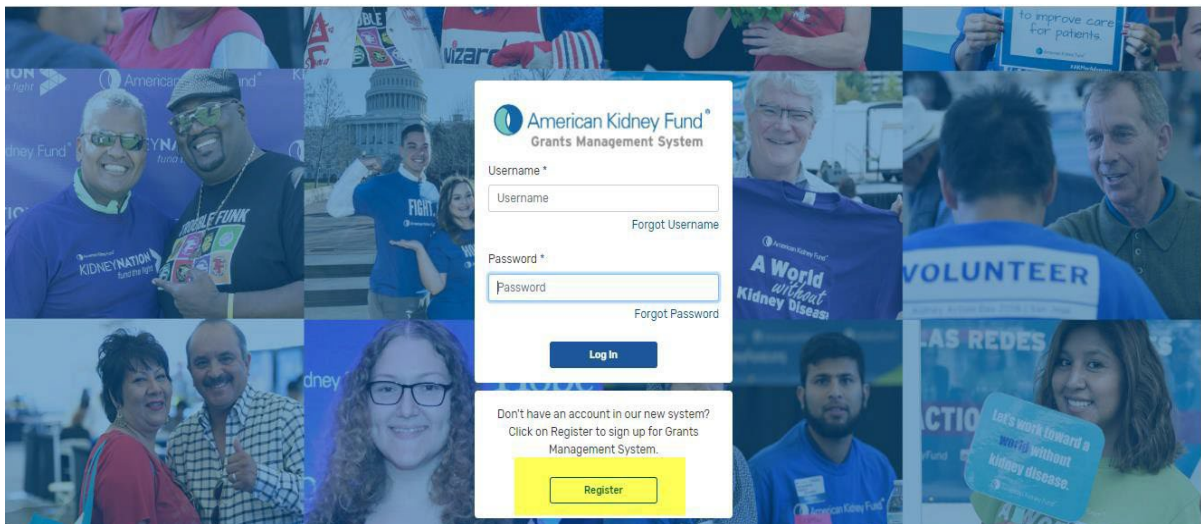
American Kidney Fund®
Grants Management System

Username *
Username
Forgot Username

Password *
Password
Forgot Password

Log In

Don't have an account in our new system? Click on Register to sign up for Grants Management System.

Register

to improve care for patients

American Kidney Fund

KIDNEY NATION fund the fight

FIGHT

American Kidney Fund
A World without Kidney Disease

VOLUNTEER

LAS REDES

ACTION

Let's work toward a world without kidney disease.

American Kidney Fund